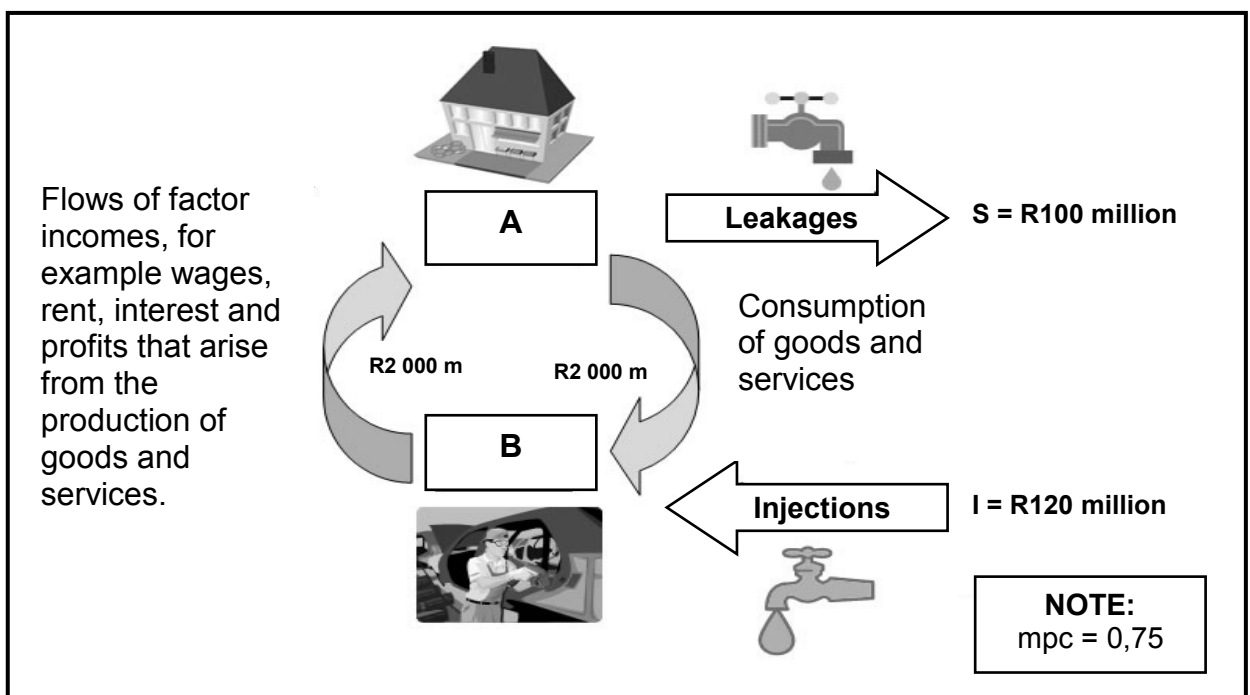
Flows of factor incomes, for example wages, rent, interest and profits that arise from the production of goods and services.

A

Leakages

S = R100 million

Consumption of goods and services

R2 000 m

R2 000 m

B

Injections

I = R120 million

NOTE:
mpc = 0,75